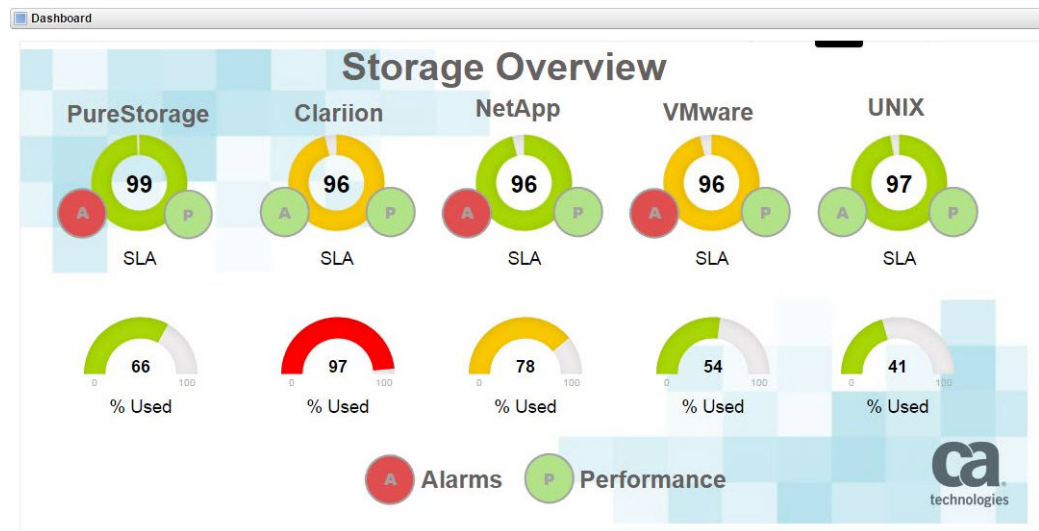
Dashboard

Storage Overview

PureStorage
99
A P
SLA

Clariion
96
A P
SLA

NetApp
96
A P
SLA

VMware
96
A P
SLA

UNIX
97
A P
SLA

66
0 100
% Used

97
0 100
% Used

78
0 100
% Used

54
0 100
% Used

41
0 100
% Used

A Alarms P Performance

ca
technologies